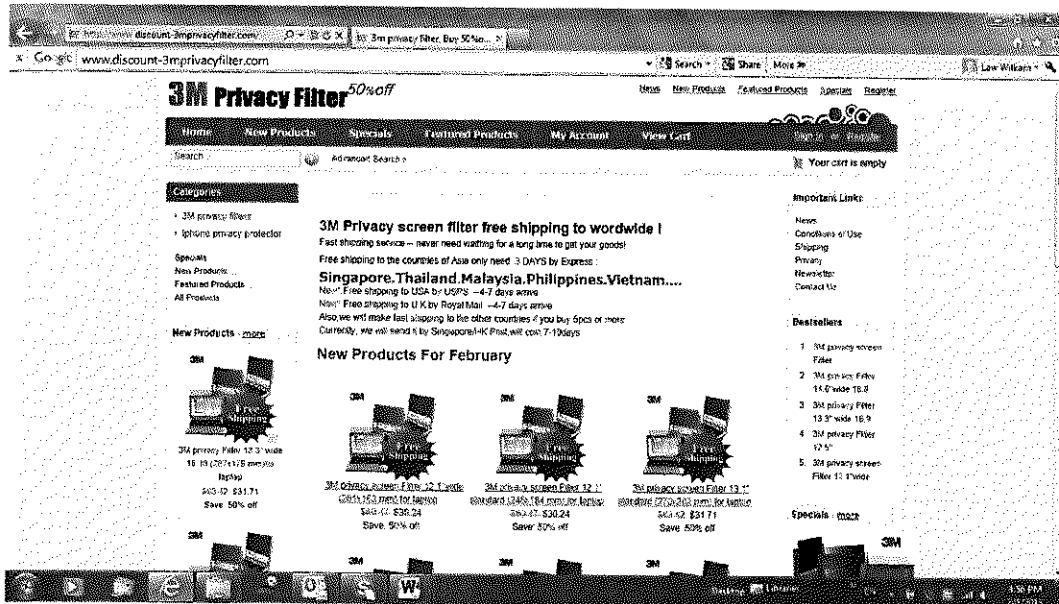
http://www.discount-3mprivacyfilter.com/ 3m privacy filter, Buy 50%o...

Google www.discount-3mprivacyfilter.com

Search Share More

Law Williams

3M Privacy Filter 50%off

News New Products Featured Products Specials Register

Home New Products Specials Featured Products My Account View Cart

Sign in or Register

Search Advanced Search

Your cart is empty

Categories

3M privacy filters
Iphone privacy protector

Specials
New Products
Featured Products
All Products

New Products - more

3M

Free Shipping

3M privacy Filter 12.1" wide 16:10 (261x164 mm) for laptop
$63.42 $31.71
Save: 50% off

3M Privacy screen filter free shipping to wordwide !

Fast shipping service -- never need waiting for a long time to get your goods!

Free shipping to the countries of Asia only need 3 DAYS by Express :

Singapore.Thailand.Malaysia.Philippines.Vietnam....

New! Free shipping to USA by USPS --4-7 days arrive
New! Free shipping to U.K by Royal Mail --4-7 days arrive
Also,we will make fast shipping to the other countries if you buy 6pcs or more
Currently, we will send it by Singapore/HK Post,will cost 7-10days

New Products For February

3M Free Shipping

3M privacy screen Filter 12.1" wide (261x163 mm) for laptop
$60.48 $30.24
Save: 50% off

3M privacy screen Filter 12.1" standard (246x184 mm) for laptop
$60.47 $30.24
Save: 50% off

3M privacy screen Filter 13.1" standard (270x203 mm) for laptop
$63.42 $31.71
Save: 50% off

Important Links

News
Conditions of Use
Shipping
Privacy
Newsletter
Contact Us

Bestsellers

1. 3M privacy screen Filter
2. 3M privacy Filter 14.0"wide 16:9
3. 3M privacy Filter 13.3" wide 16:9
4. 3M privacy Filter 17.5"
5. 3M privacy screen Filter 13.1"wide

Specials - more

3M

3:58 PM